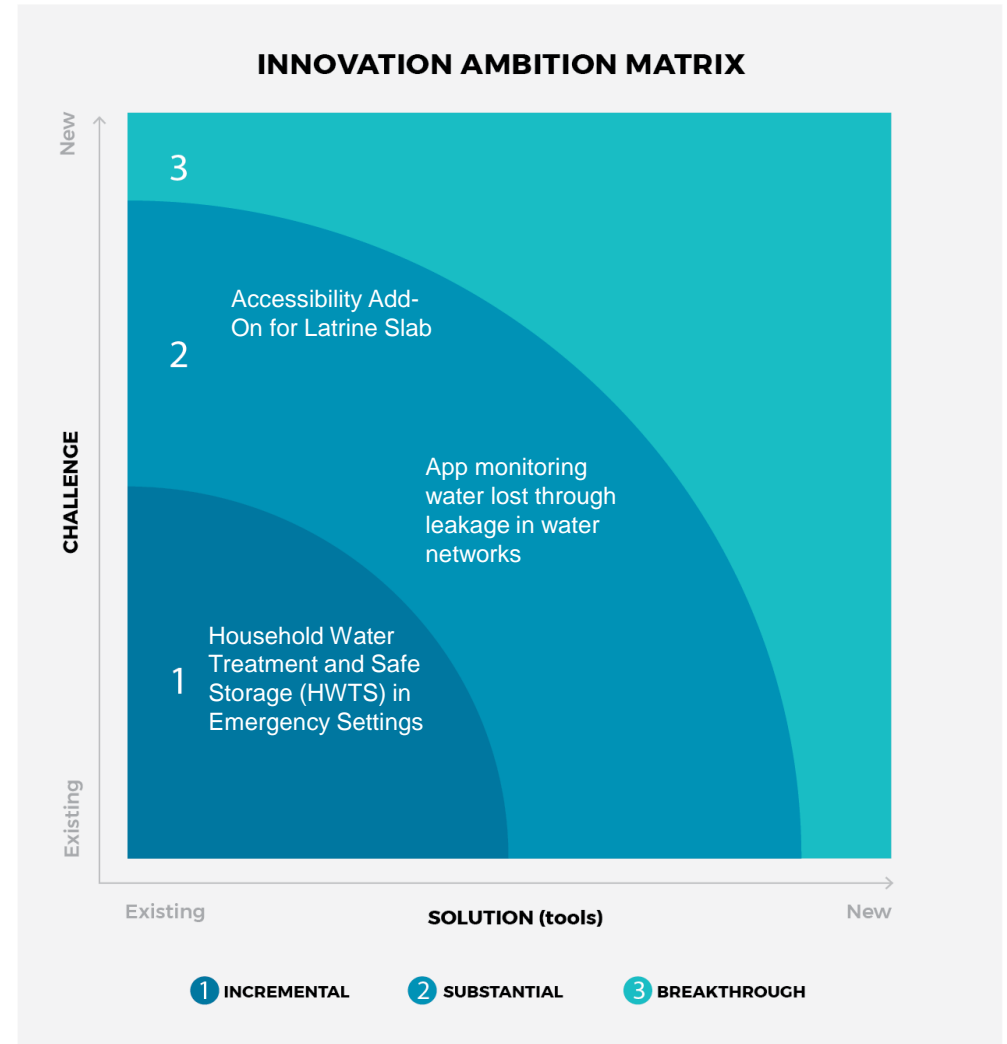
INNOVATION AMBITION MATRIX

New

CHALLENGE

Existing

3

Accessibility Add-On for Latrine Slab

2

App monitoring water lost through leakage in water networks

Household Water Treatment and Safe Storage (HWTS) in Emergency Settings

1

Existing

SOLUTION (tools)

New

1 INCREMENTAL 2 SUBSTANTIAL 3 BREAKTHROUGH